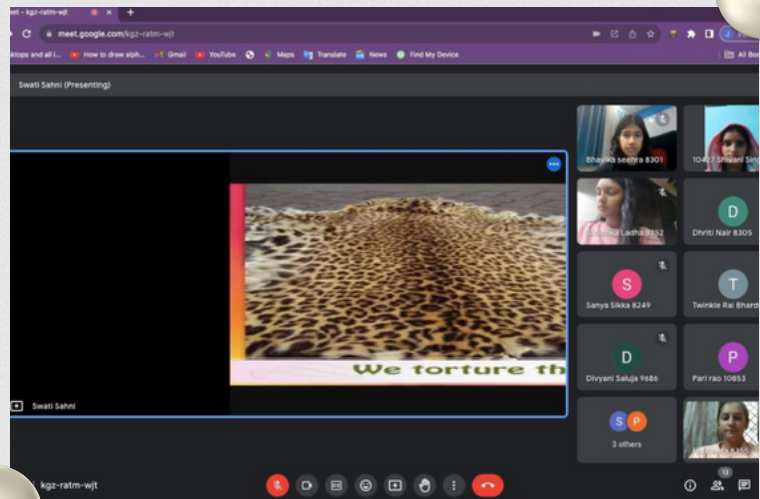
eet - kgz-ratm-wjt
meet.google.com/kgz-ratm-wjt
ktops and all i... How to draw alph... Gmail YouTube Maps Translate News Find My Device
All Bo
Swati Sahni (Presenting)
We torture th
Swati Sahni
Bhavika seehra 8301
10407 Shivani Sin
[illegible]ka Ladha 8152
D
Dhriti Nair 8305
S
Sanya Sikka 8249
T
Twinkle Rai Bhard
D
Divyani Saluja 9686
P
Pari rao 10853
S P
3 others
kgz-ratm-wjt
13